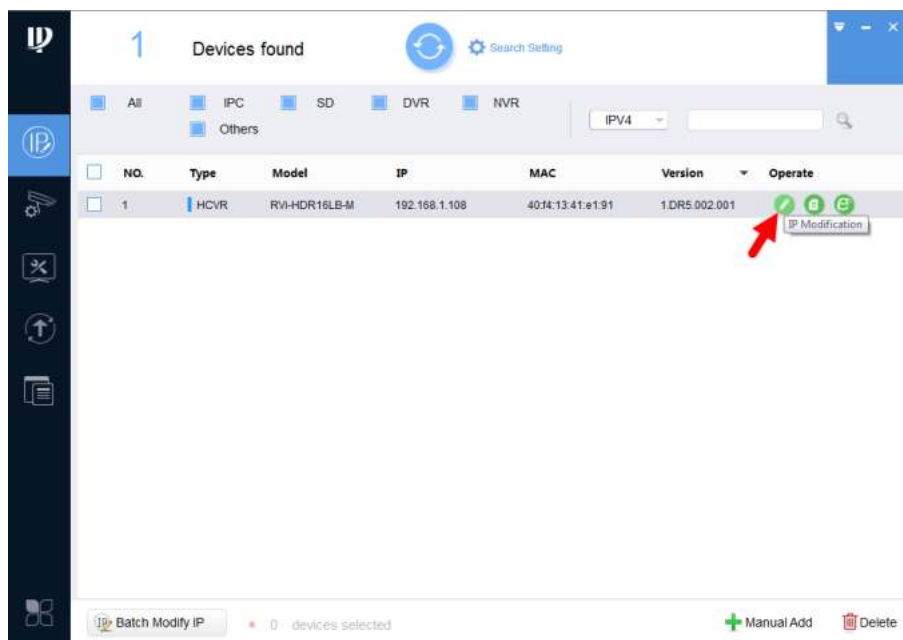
1 Devices found

Search Setting

All IPC SD DVR NVR Others

IPV4

| NO. | Type | Model | IP | MAC | Version | Operate |
|---|---|---|---|---|---|---|
| 1 | HCVR | RVI-HDR16LB-M | 192.168.1.108 | 40:f4:13:41:e1:91 | 1.DR5.002.001 | |

IP Modification

Batch Modify IP

0 devices selected

Manual Add

Delete